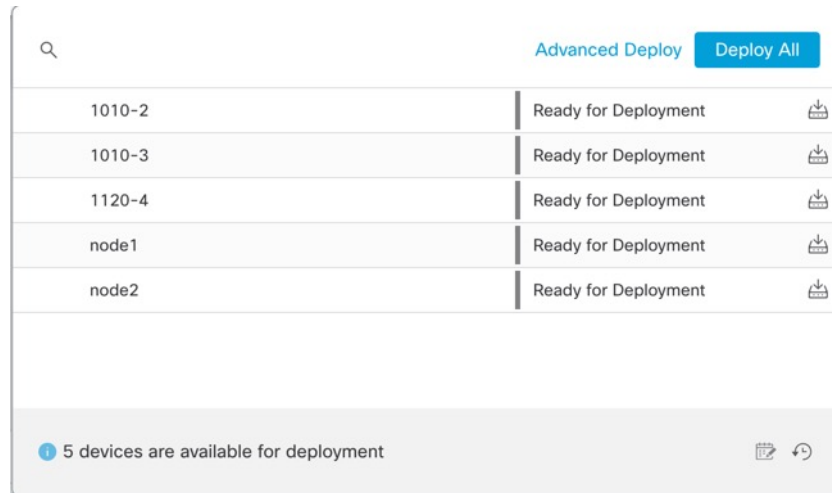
Advanced Deploy Deploy All

| | |
|---|---|
| 1010-2 | Ready for Deployment |
| 1010-3 | Ready for Deployment |
| 1120-4 | Ready for Deployment |
| node1 | Ready for Deployment |
| node2 | Ready for Deployment |

5 devices are available for deployment